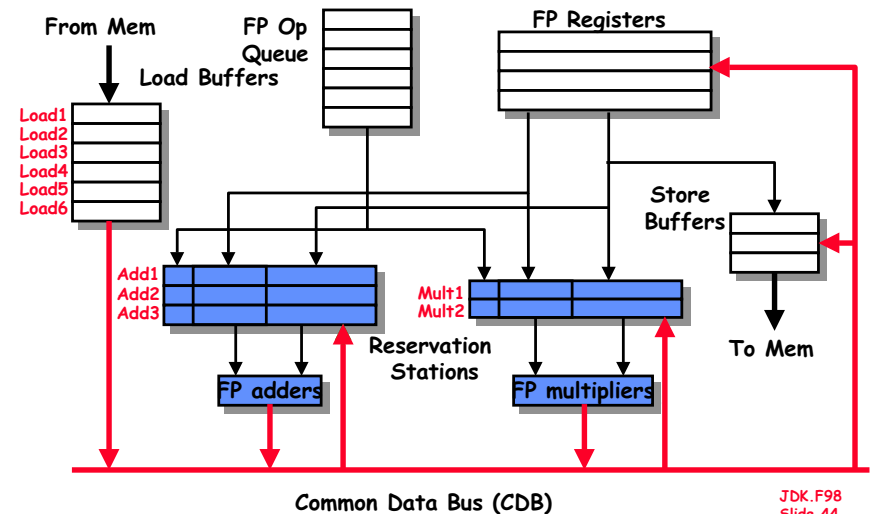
From Mem

FP Op Queue

Load Buffers

FP Registers

Load1
Load2
Load3
Load4
Load5
Load6

Store Buffers

Add1
Add2
Add3

Mult1
Mult2

Reservation Stations

To Mem

FP adders

FP multipliers

Common Data Bus (CDB)

JDK.F98
Slide 44